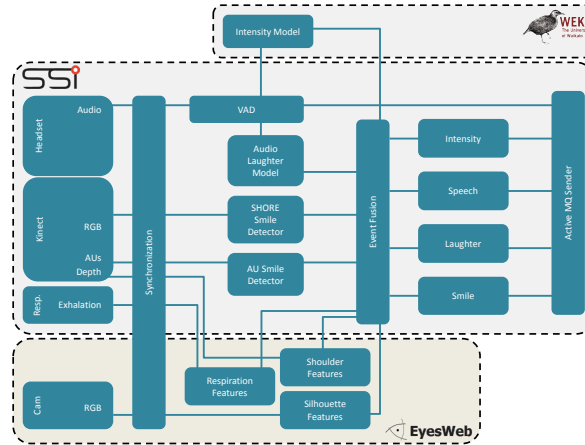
Intensity Model

WEKA
The University of Waikato

SSI

Headset
Audio

Kinect
RGB
AUs
Depth

Resp.
Exhalation

Synchronization

VAD

Audio Laughter Model

SHORE Smile Detector

AU Smile Detector

Event Fusion

Intensity

Speech

Laughter

Smile

Active MQ Sender

Cam
RGB

Respiration Features

Shoulder Features

Silhouette Features

EyesWeb